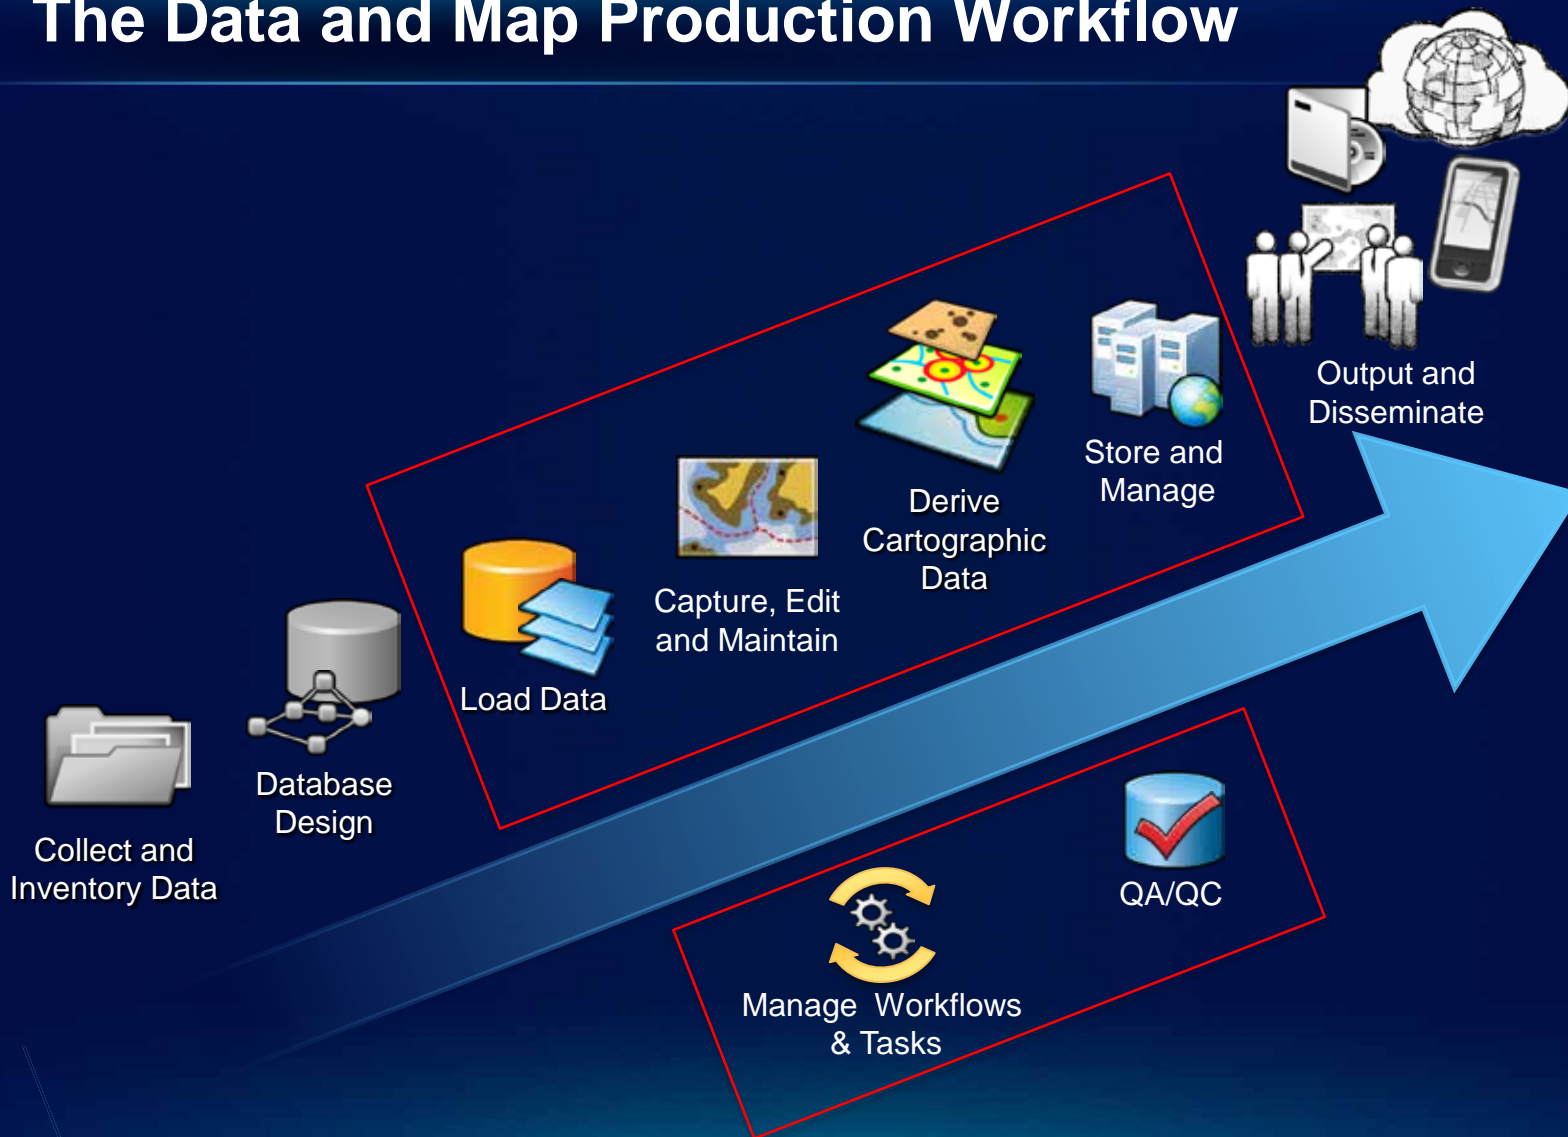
The Data and Map Production Workflow

Output and Disseminate

Store and Manage

Derive Cartographic Data

Capture, Edit and Maintain

Load Data

Database Design

Collect and Inventory Data

QA/QC

Manage Workflows & Tasks